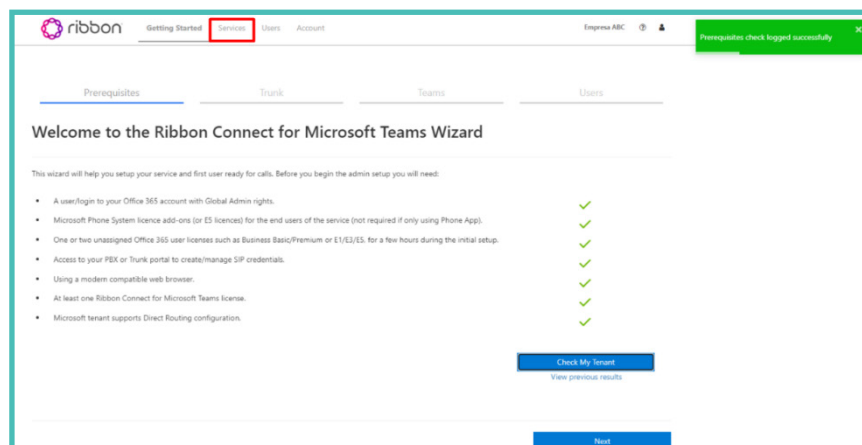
ribbon Getting Started Services Users Account

Empresa ABC

Prerequisites check logged successfully

Prerequisites Trunk Teams Users

Welcome to the Ribbon Connect for Microsoft Teams Wizard

This wizard will help you setup your service and first user ready for calls. Before you begin the admin setup you will need:

- A user/login to your Office 365 account with Global Admin rights.
- Microsoft Phone System licence add-ons (or E5 licences) for the end users of the service (not required if only using Phone App).
- One or two unassigned Office 365 user licenses such as Business Basic/Premium or E1/E3/E5, for a few hours during the initial setup.
- Access to your PBX or Trunk portal to create/manage SIP credentials.
- Using a modern compatible web browser.
- At least one Ribbon Connect for Microsoft Teams license.
- Microsoft tenant supports Direct Routing configuration.

Check My Tenant
View previous results

Next